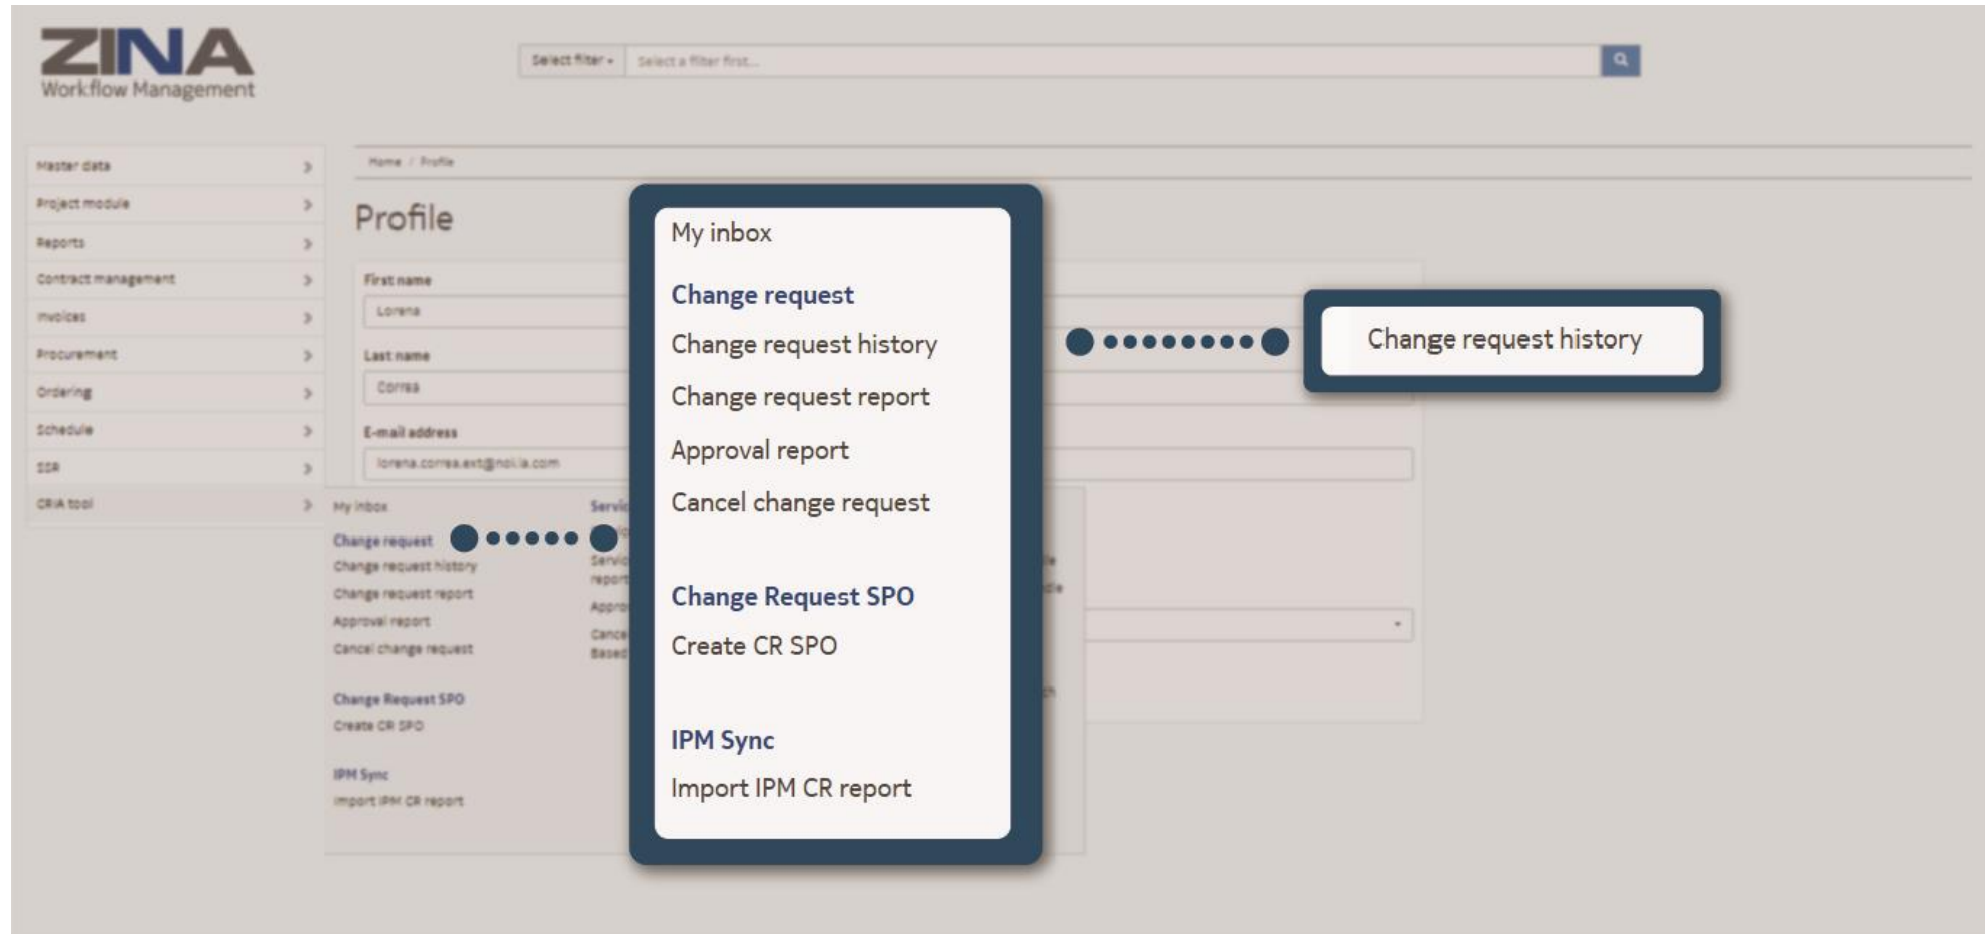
ZINA
Workflow Management

Select filter ▾ | Select a filter first...

Master data
Project module
Reports
Contract management
Invoices
Procurement
Ordering
Schedule
SSR
CRIA tool

Home / Profile

Profile

First name
Lorena
Last name
Correa
E-mail address
lorena.correa.ext@nokia.com

My inbox
Change request
Change request history
Change request report
Approval report
Cancel change request
Change Request SPO
Create CR SPO
IPM Sync
Import IPM CR report

Servi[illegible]

My inbox

Change request
Change request history
Change request report
Approval report
Cancel change request

Change Request SPO
Create CR SPO

IPM Sync
Import IPM CR report

Change request history